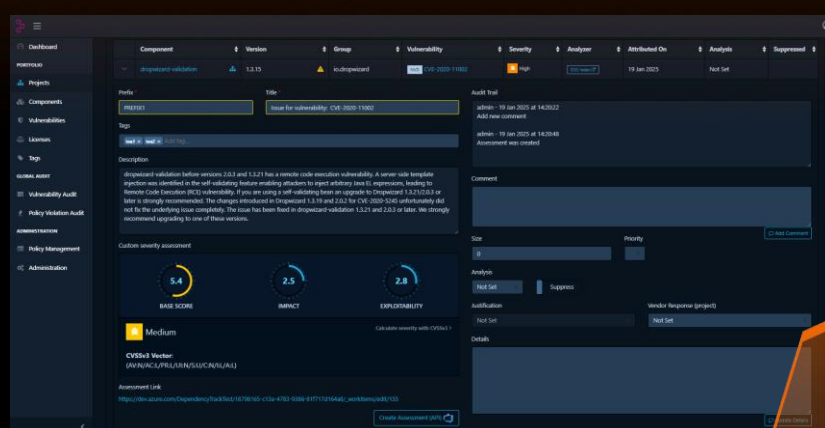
Dashboard
PORTFOLIO
Projects
Components
Vulnerabilities
Licenses
Tags
GLOBAL AUDIT
Vulnerability Audit
Policy Violation Audit
ADMINISTRATION
Policy Management
Administration

| Component | Version | Group | Vulnerability | Severity | Analyzer | Attributed On | Analysis | Suppressed |
|---|---|---|---|---|---|---|---|---|
| dropwizard-validation | 1.3.15 | io.dropwizard | CVE-2020-11002 | High | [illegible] | 19 Jan 2025 | Not Set | |

Prefix
PREFIX1
Title
Issue for vulnerability: CVE-2020-11002
Tags
tag1 tag2 Add tag...
Description
dropwizard-validation before versions 2.0.3 and 1.3.21 has a remote code execution vulnerability. A server-side template injection was identified in the self-validating feature enabling attackers to inject arbitrary Java EL expressions, leading to Remote Code Execution (RCE) vulnerability. If you are using a self-validating bean an upgrade to Dropwizard 1.3.21/2.0.3 or later is strongly recommended. The changes introduced in Dropwizard 1.3.19 and 2.0.2 for CVE-2020-5245 unfortunately did not fix the underlying issue completely. The issue has been fixed in dropwizard-validation 1.3.21 and 2.0.3 or later. We strongly recommend upgrading to one of these versions.
Custom severity assessment
5.4
BASE SCORE
2.5
IMPACT
2.8
EXPLOITABILITY
Medium
Calculate severity with CVSSv3 >
CVSSv3 Vector:
(AV:N/AC:L/PR:L/UI:N/S:U/C:N/I:L/A:L)
Assessment Link
https://dev.azure.com/Dependency/track/test/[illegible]_workitems/edit/103
Create Assessment (API)

Audit Trail
admin - 19 Jan 2025 at 14:20:22
Add new comment

admin - 19 Jan 2025 at 14:20:48
Assessment was created
Comment
Add Comment
Size
0
Priority
Analysis
Not Set
Suppress
Justification
Not Set
Vendor Response (project)
Not Set
Details
Update Details